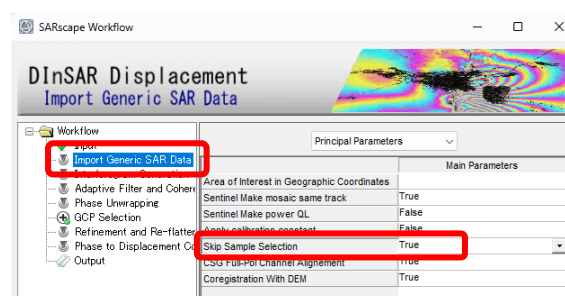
SARscape Workflow

DInSAR Displacement
Import Generic SAR Data

Workflow
Input
Import Generic SAR Data
Interferogram Generation
Adaptive Filter and Cohere
Phase Unwrapping
GCP Selection
Refinement and Re-flatten
Phase to Displacement Co
Output

Principal Parameters

| | Main Parameters |
|---|---|
| Area of Interest in Geographic Coordinates | |
| Sentinel Make mosaic same track | True |
| Sentinel Make power QL | False |
| Apply calibration constant | False |
| Skip Sample Selection | True |
| CSG Full-Pol Channel Alignement | True |
| Coregistration With DEM | True |